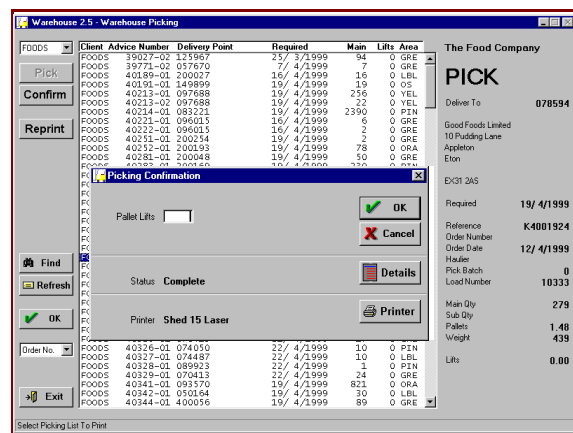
Warehouse 2.5 - Warehouse Picking

FOODS

Pick

Confirm

Reprint

Find

Refresh

OK

Order No.

Exit

| Client | Advice Number | Delivery Point | Required | Main | Lifts | Area |
|---|---|---|---|---|---|---|
| FOODS | 39027-02 | 125967 | 25/ 3/1999 | 94 | 0 | GRE |
| FOODS | 39771-02 | 057670 | 7/ 4/1999 | 7 | 0 | GRE |
| FOODS | 40189-01 | 200027 | 16/ 4/1999 | 16 | 0 | LBL |
| FOODS | 40191-01 | 149899 | 19/ 4/1999 | 19 | 0 | OS |
| FOODS | 40213-01 | 097688 | 19/ 4/1999 | 256 | 0 | YEL |
| FOODS | 40213-02 | 097688 | 19/ 4/1999 | 22 | 0 | YEL |
| FOODS | 40214-01 | 083221 | 19/ 4/1999 | 2390 | 0 | PIN |
| FOODS | 40221-01 | 096015 | 16/ 4/1999 | 6 | 0 | GRE |
| FOODS | 40222-01 | 096015 | 16/ 4/1999 | 2 | 0 | GRE |
| FOODS | 40251-01 | 200254 | 19/ 4/1999 | 2 | 0 | GRE |
| FOODS | 40252-01 | 200193 | 19/ 4/1999 | 78 | 0 | ORA |
| FOODS | 40281-01 | 200048 | 19/ 4/1999 | 50 | 0 | GRE |
| FOODS | 40326-01 | 074050 | 22/ 4/1999 | 10 | 0 | PIN |
| FOODS | 40327-01 | 074487 | 22/ 4/1999 | 10 | 0 | LBL |
| FOODS | 40328-01 | 089923 | 22/ 4/1999 | 1 | 0 | PIN |
| FOODS | 40329-01 | 070413 | 22/ 4/1999 | 24 | 0 | GRE |
| FOODS | 40341-01 | 093570 | 19/ 4/1999 | 821 | 0 | ORA |
| FOODS | 40342-01 | 050164 | 19/ 4/1999 | 30 | 0 | LBL |
| FOODS | 40344-01 | 400056 | 19/ 4/1999 | 89 | 0 | GRE |

Picking Confirmation

Pallet Lifts

OK

Cancel

Status Complete

Details

Printer Shed 15 Laser

Printer

The Food Company

PICK

Deliver To 078594

Good Foods Limited
10 Pudding Lane
Appleton
Eton

EX31 2AS

Required 19/ 4/1999

Reference K4001924
Order Number
Order Date 12/ 4/1999
Haulier
Pick Batch 0
Load Number 10333

Main Qty 279
Sub Qty
Pallets 1.48
Weight 439

Lifts 0.00

Select Picking List To Print